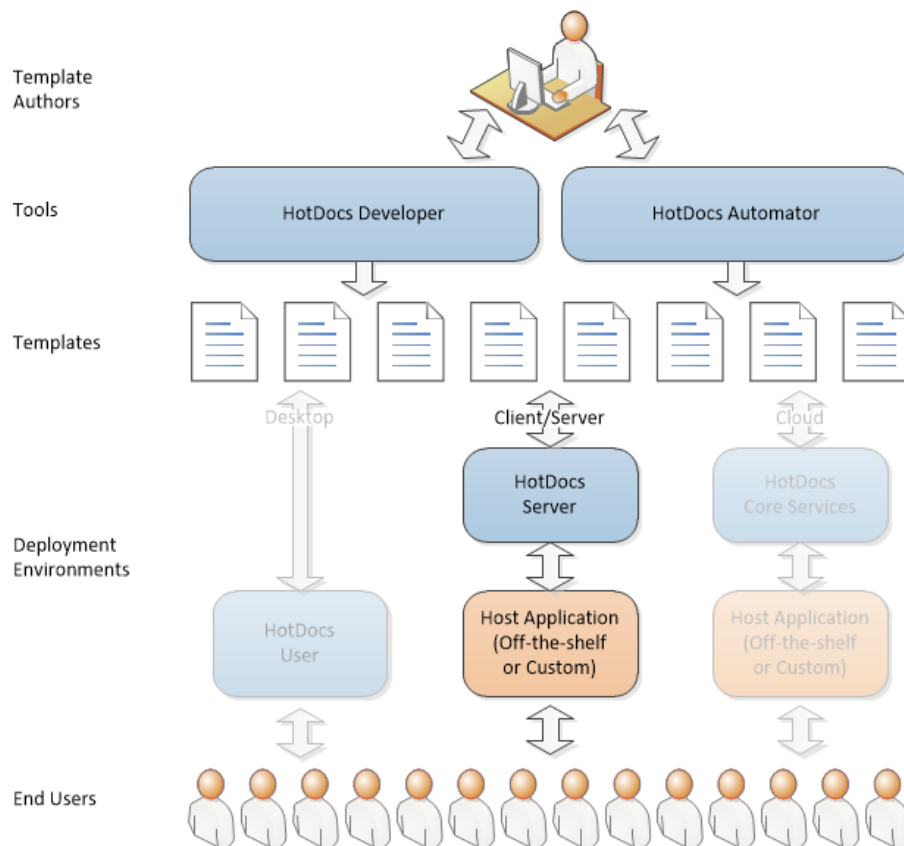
Template Authors

Tools

HotDocs Developer

HotDocs Automator

Templates

Desktop

Client/Server

Cloud

HotDocs Server

HotDocs Core Services

Deployment Environments

HotDocs User

Host Application (Off-the-shelf or Custom)

Host Application (Off-the-shelf or Custom)

End Users